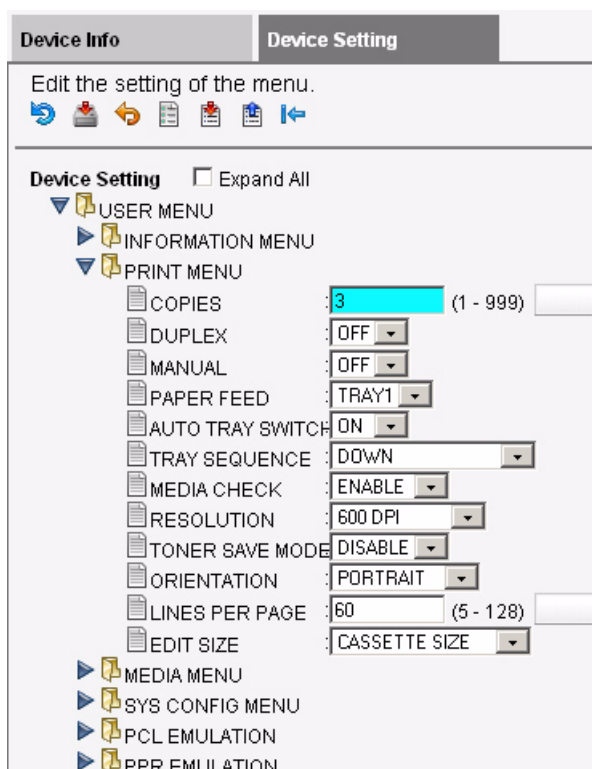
Device Info
Device Setting

Edit the setting of the menu.

Device Setting ☐ Expand All

USER MENU
INFORMATION MENU
PRINT MENU

| | |
|---|---|
| COPIES | : 3 (1 - 999) |
| DUPLEX | : OFF |
| MANUAL | : OFF |
| PAPER FEED | : TRAY1 |
| AUTO TRAY SWITCH | : ON |
| TRAY SEQUENCE | : DOWN |
| MEDIA CHECK | : ENABLE |
| RESOLUTION | : 600 DPI |
| TONER SAVE MODE | : DISABLE |
| ORIENTATION | : PORTRAIT |
| LINES PER PAGE | : 60 (5 - 128) |
| EDIT SIZE | : CASSETTE SIZE |

MEDIA MENU
SYS CONFIG MENU
PCL EMULATION
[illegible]